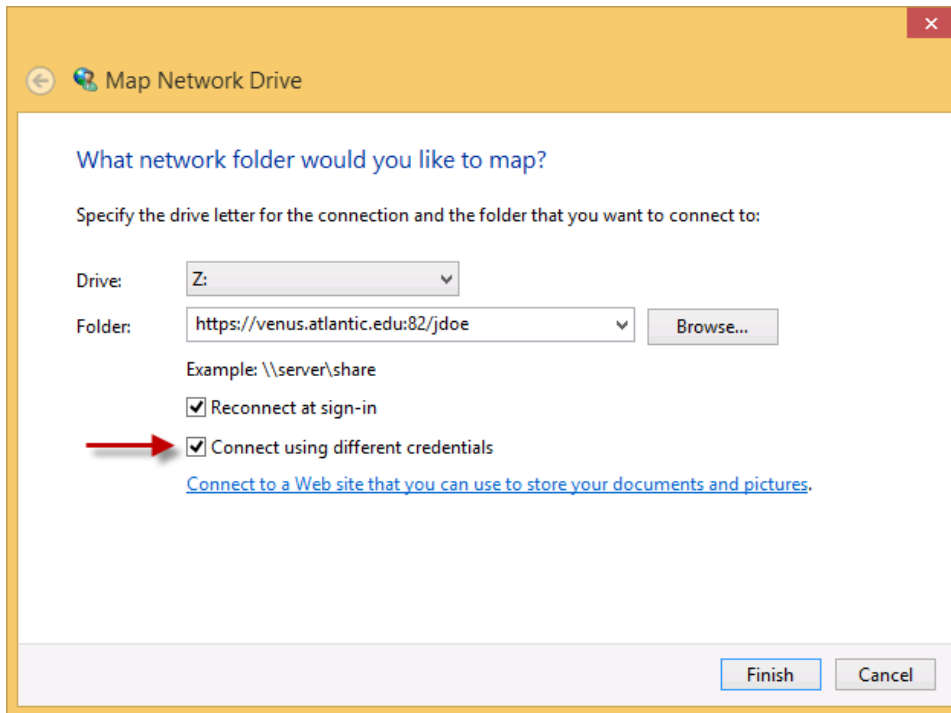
Map Network Drive

What network folder would you like to map?

Specify the drive letter for the connection and the folder that you want to connect to:

Drive: Z:

Folder: https://venus.atlantic.edu:82/jdoe Browse...

Example: \\server\share

Reconnect at sign-in

Connect using different credentials

Connect to a Web site that you can use to store your documents and pictures.

Finish Cancel